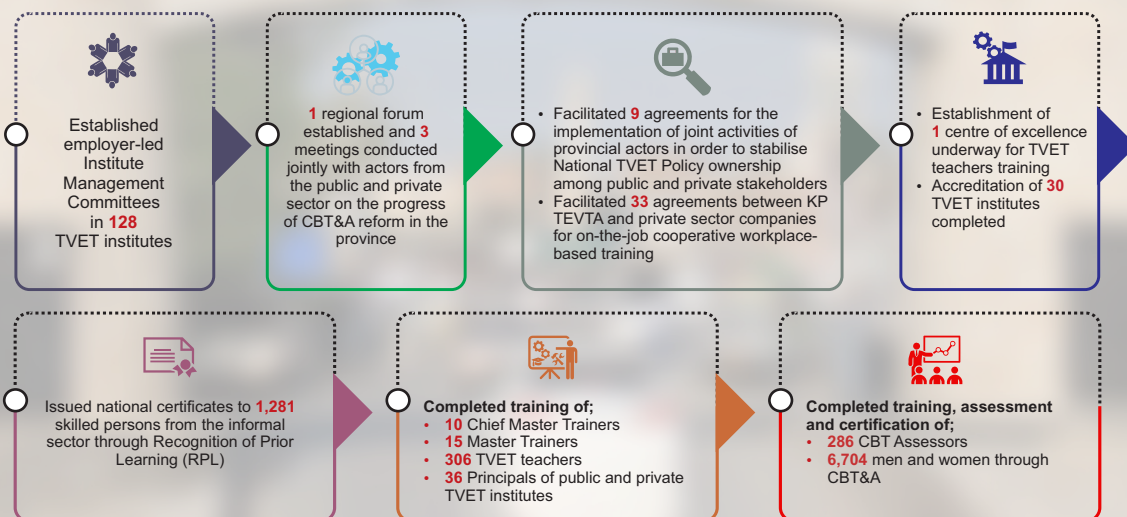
Established employer-led Institute Management Committees in 128 TVET institutes

1 regional forum established and 3 meetings conducted jointly with actors from the public and private sector on the progress of CBT&A reform in the province

• Facilitated 9 agreements for the implementation of joint activities of provincial actors in order to stabilise National TVET Policy ownership among public and private stakeholders
• Facilitated 33 agreements between KP TEVTA and private sector companies for on-the-job cooperative workplace-based training

• Establishment of 1 centre of excellence underway for TVET teachers training
• Accreditation of 30 TVET institutes completed

Issued national certificates to 1,281 skilled persons from the informal sector through Recognition of Prior Learning (RPL)

Completed training of;
• 10 Chief Master Trainers
• 15 Master Trainers
• 306 TVET teachers
• 36 Principals of public and private TVET institutes

Completed training, assessment and certification of;
• 286 CBT Assessors
• 6,704 men and women through CBT&A